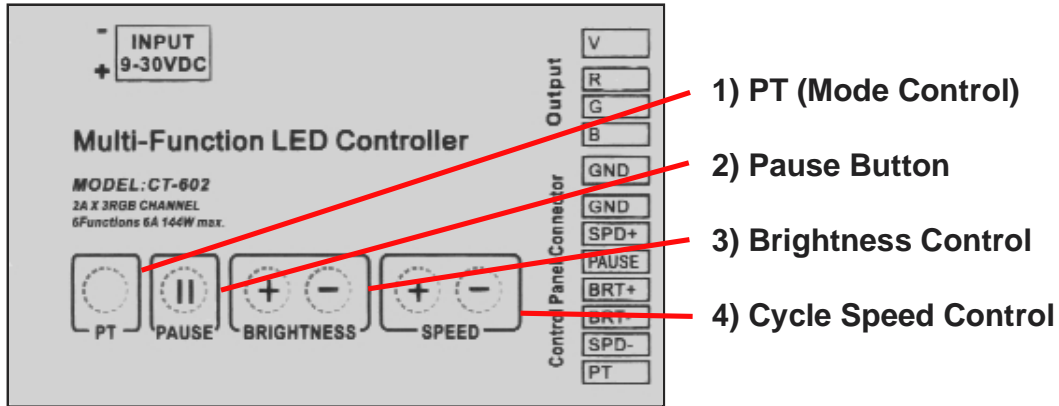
- INPUT
+ 9-30VDC

Multi-Function LED Controller

MODEL:CT-602
2A X 3RGB CHANNEL
6Functions 6A 144W max.

PT
PAUSE
+ − BRIGHTNESS
+ − SPEED

Output
V
R
G
B

Control Panel Connector
GND
GND
SPD+
PAUSE
BRT+
BRT-
SPD-
PT

1) PT (Mode Control)
2) Pause Button
3) Brightness Control
4) Cycle Speed Control